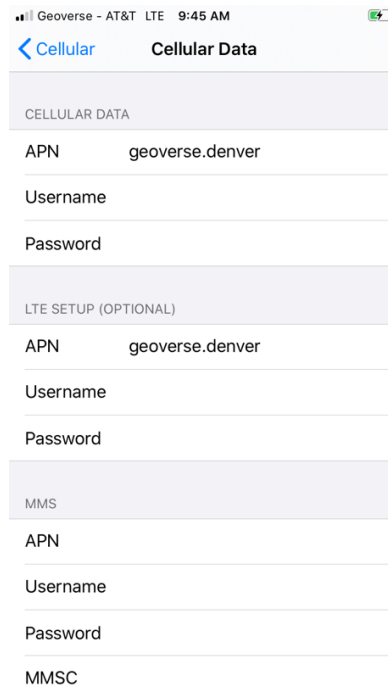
Geoverse - AT&T LTE 9:45 AM

Cellular Cellular Data

CELLULAR DATA

APN geoverse.denver

Username

Password

LTE SETUP (OPTIONAL)

APN geoverse.denver

Username

Password

MMS

APN

Username

Password

MMSC